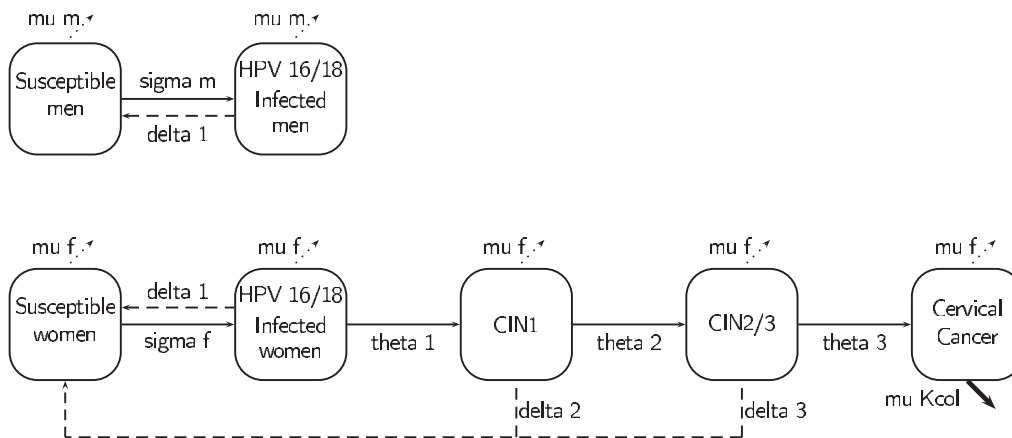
mu m.
mu m.

Susceptible men
sigma m
delta 1
HPV 16/18 Infected men

mu f.
mu f.
mu f.
mu f.
mu f.

Susceptible women
delta 1
sigma f
HPV 16/18 Infected women
theta 1
CIN1
theta 2
CIN2/3
theta 3
Cervical Cancer
mu Kcol
delta 2
delta 3